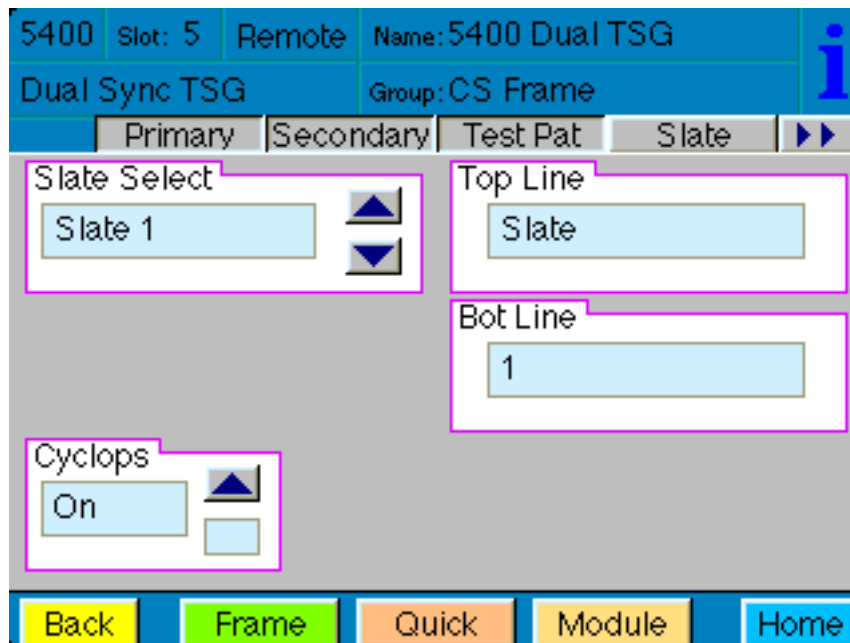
5400 Slot: 5 Remote Name: 5400 Dual TSG

Dual Sync TSG Group: CS Frame

i

Primary Secondary Test Pat Slate ▶▶

Slate Select

Slate 1

Top Line

Slate

Bot Line

1

Cyclops

On

Back Frame Quick Module Home